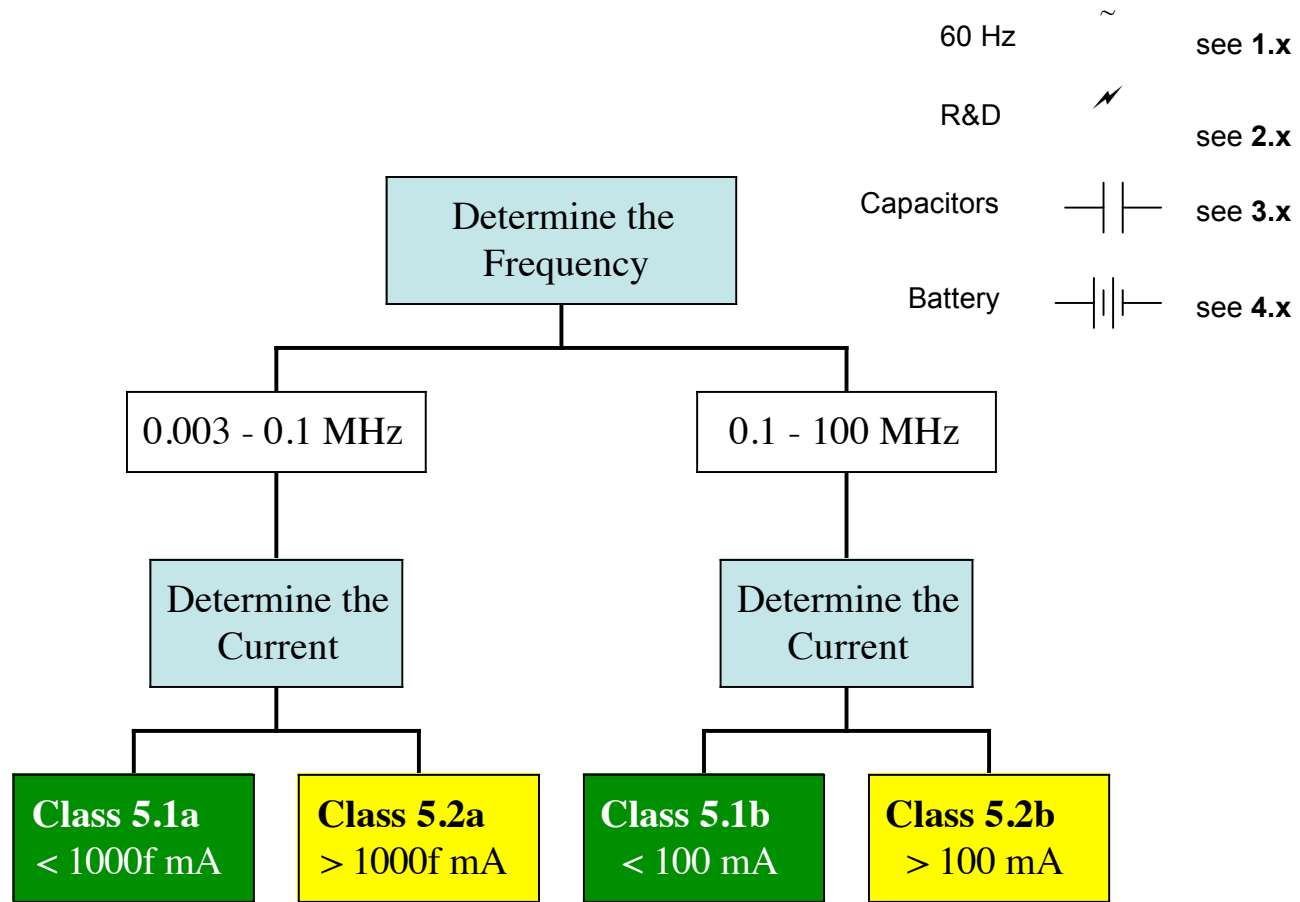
60 Hz ~ see **1.x**

R&D see **2.x**

Capacitors see **3.x**

Battery see **4.x**

Determine the Frequency

0.003 - 0.1 MHz

0.1 - 100 MHz

Determine the Current

Determine the Current

**Class 5.1a**
< 1000f mA

**Class 5.2a**
> 1000f mA

**Class 5.1b**
< 100 mA

**Class 5.2b**
> 100 mA